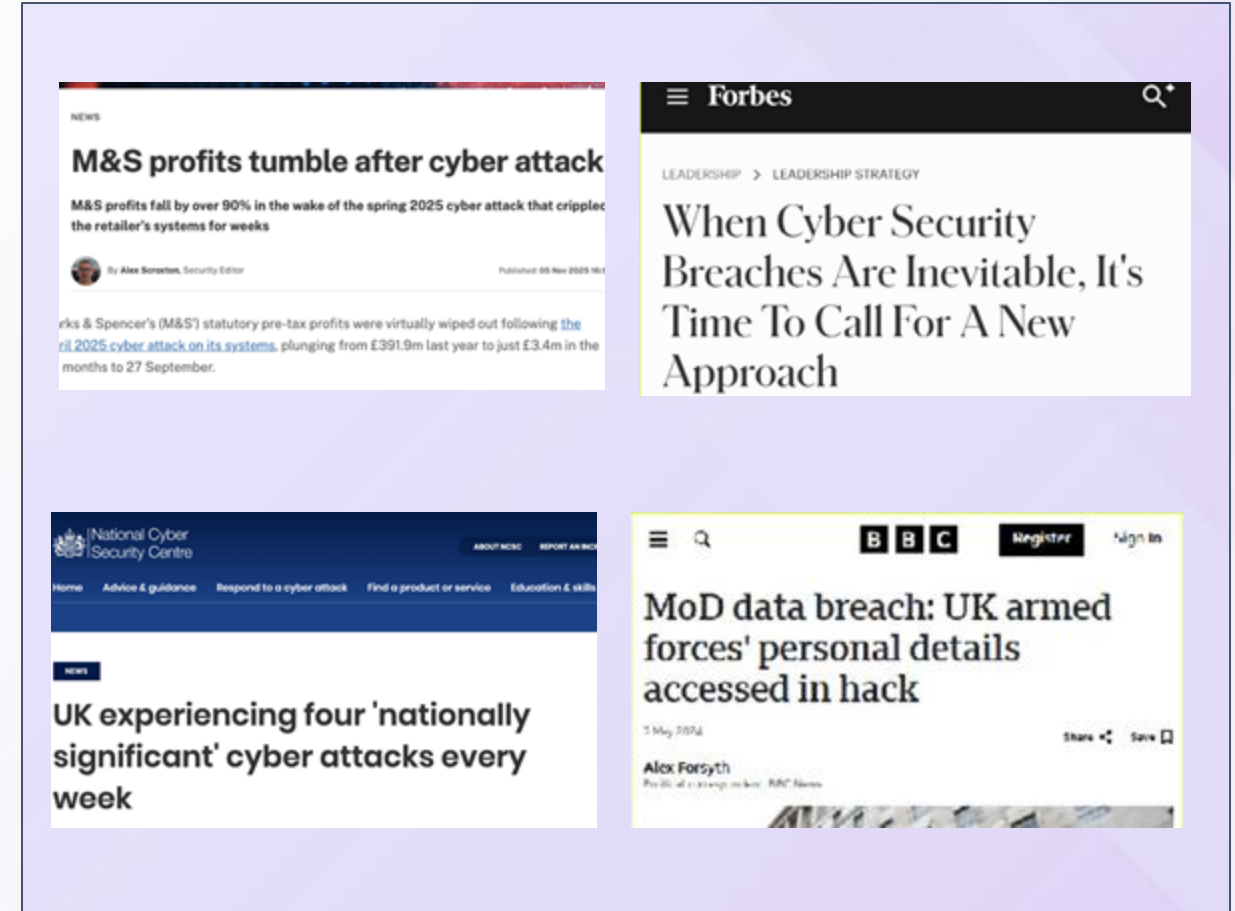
NEWS

M&S profits tumble after cyber attack

M&S profits fall by over 90% in the wake of the spring 2025 cyber attack that crippled the retailer's systems for weeks

By Alex Scroxton, Security Editor

Published: 05 Nov 2025 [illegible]

rks & Spencer's (M&S') statutory pre-tax profits were virtually wiped out following the ril 2025 cyber attack on its systems, plunging from £391.9m last year to just £3.4m in the months to 27 September.

Forbes

LEADERSHIP > LEADERSHIP STRATEGY

When Cyber Security Breaches Are Inevitable, It's Time To Call For A New Approach

National Cyber Security Centre

ABOUT NCSC

REPORT AN INC

Home

Advice & guidance

Respond to a cyber attack

Find a product or service

Education & skills

NEWS

UK experiencing four 'nationally significant' cyber attacks every week

BBC

Register

Sign In

MoD data breach: UK armed forces' personal details accessed in hack

7 May 2024

Share

Save

Alex Forsyth

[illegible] BBC News